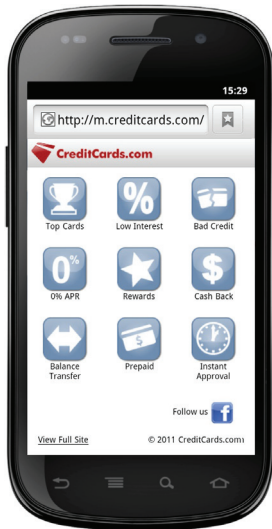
15:29

http://m.creditcards.com/

CreditCards.com

%

0%

$

Top Cards

Low Interest

Bad Credit

0% APR

Rewards

Cash Back

Balance Transfer

Prepaid

Instant Approval

Follow us

View Full Site

© 2011 CreditCards.com